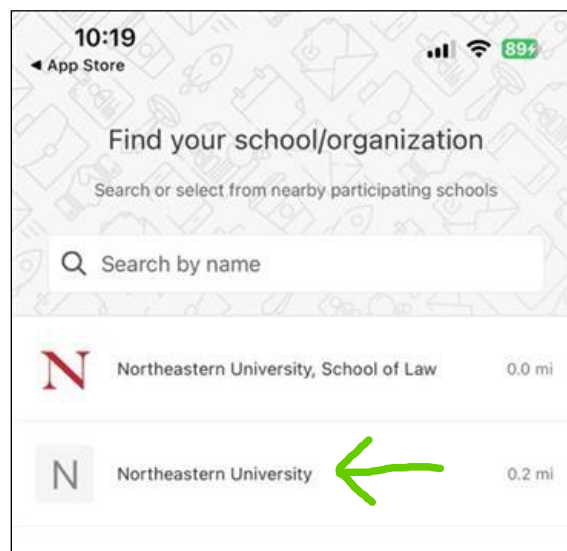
10:19
◂ App Store
89

Find your school/organization

Search or select from nearby participating schools

Search by name

N Northeastern University, School of Law 0.0 mi

N Northeastern University 0.2 mi